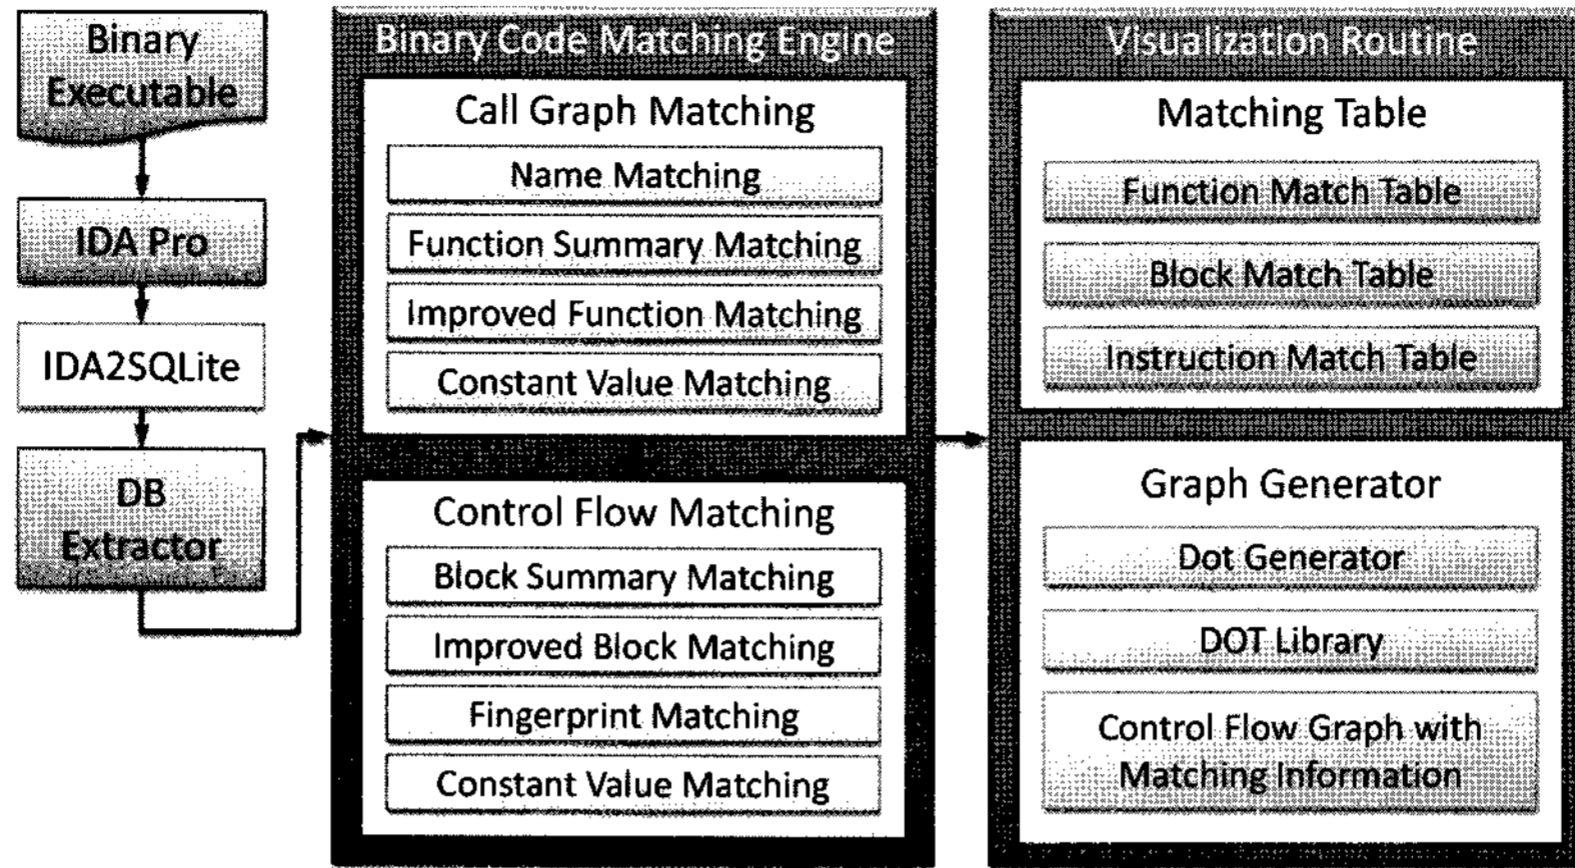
Binary Executable

IDA Pro

IDA2SQLite

DB Extractor

Binary Code Matching Engine

Call Graph Matching

Name Matching

Function Summary Matching

Improved Function Matching

Constant Value Matching

Control Flow Matching

Block Summary Matching

Improved Block Matching

Fingerprint Matching

Constant Value Matching

Visualization Routine

Matching Table

Function Match Table

Block Match Table

Instruction Match Table

Graph Generator

Dot Generator

DOT Library

Control Flow Graph with Matching Information